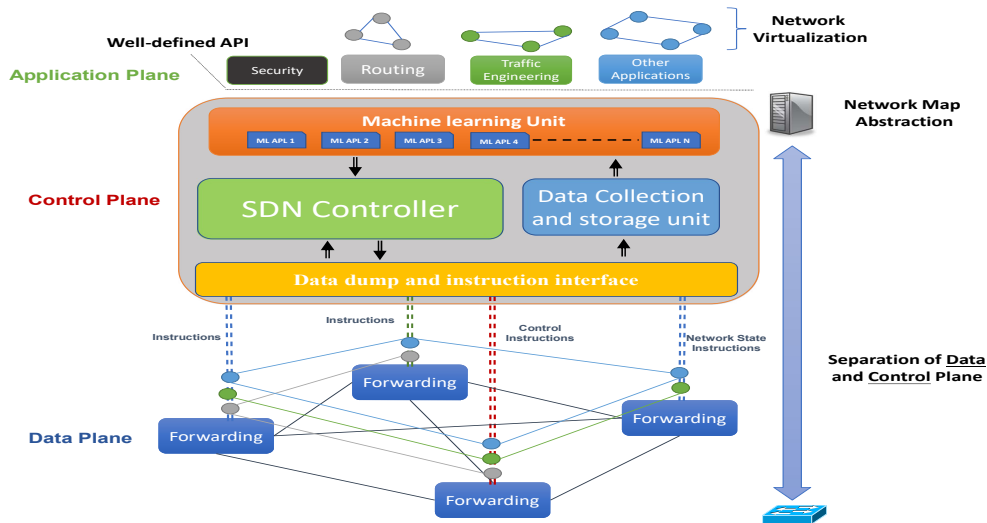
Network Virtualization

Well-defined API

Application Plane

Security

Routing

Traffic Engineering

Other Applications

Network Map Abstraction

Machine learning Unit

ML APL 1

ML APL 2

ML APL 3

ML APL 4

ML APL N

Control Plane

SDN Controller

Data Collection and storage unit

Data dump and instruction interface

Instructions

Instructions

Control Instructions

Network State Instructions

Separation of Data and Control Plane

Forwarding

Forwarding

Forwarding

Data Plane

Forwarding